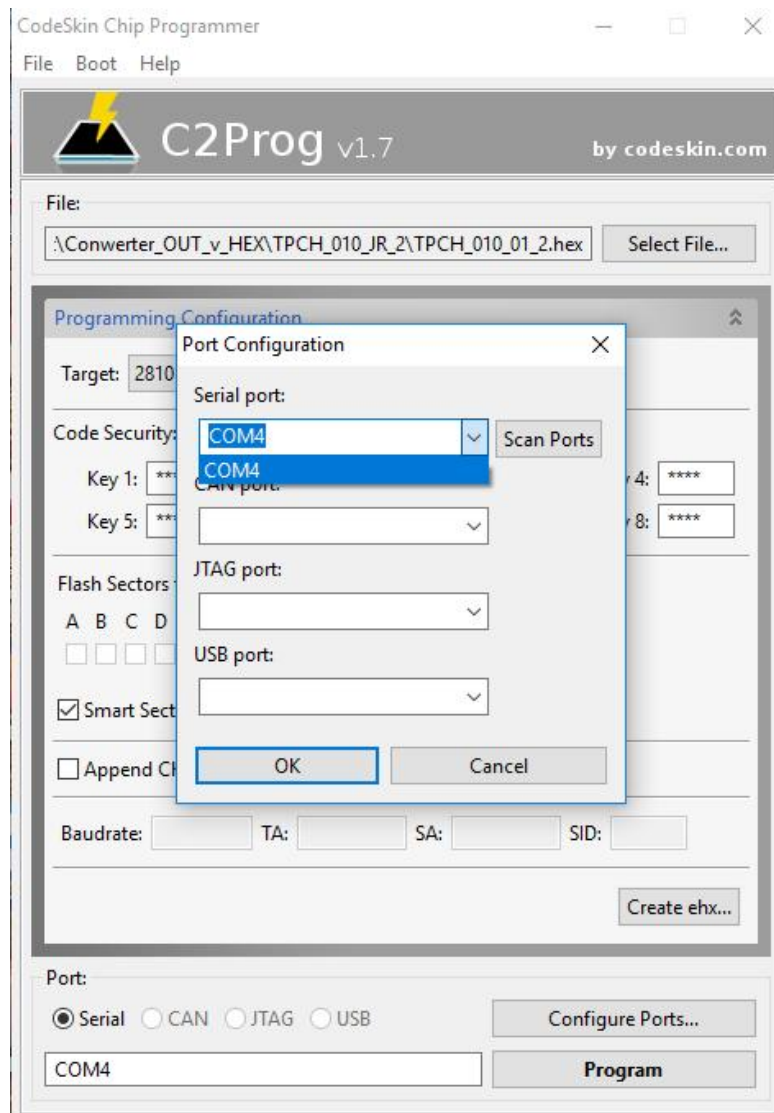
CodeSkin Chip Programmer

File Boot Help

C2Prog v1.7

by codeskin.com

File:

.\Conwerter_OUT_v_HEX\TPCH_010_JR_2\TPCH_010_01_2.hex

Select File...

Programming Configuration

Target: 2810

Code Security:

Key 1: \*\*

Key 5: \*\*

4: \*\*\*\*

8: \*\*\*\*

Flash Sectors

A B C D

Smart Sect

Append Cl

Port Configuration

Serial port:

COM4

Scan Ports

COM4

CAN port:

JTAG port:

USB port:

OK

Cancel

Baudrate:

TA:

SA:

SID:

Create ehx...

Port:

Serial CAN JTAG USB

Configure Ports...

COM4

Program